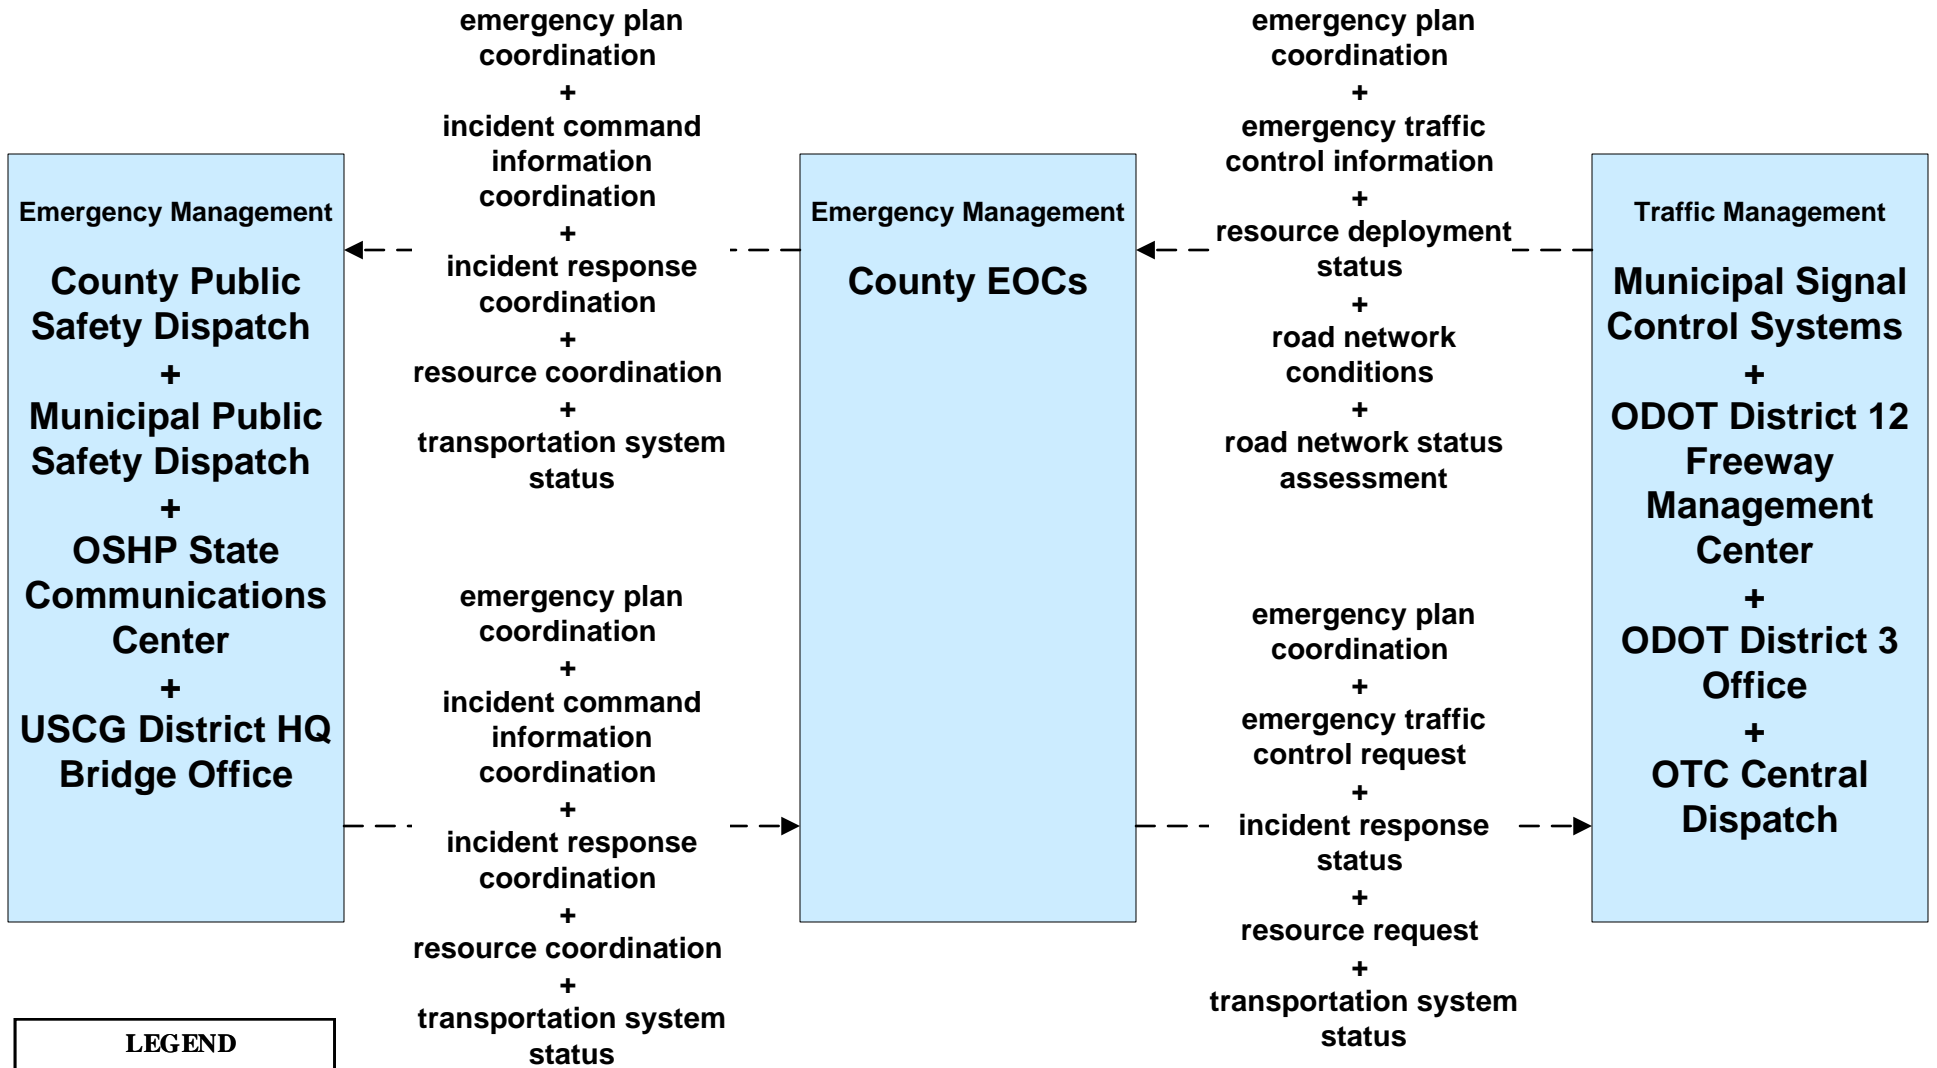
Emergency Management

County Public Safety Dispatch
+
Municipal Public Safety Dispatch
+
OSHP State Communications Center
+
USCG District HQ Bridge Office

emergency plan coordination
+
incident command information coordination
+
incident response coordination
+
resource coordination
+
transportation system status

emergency plan coordination
+
incident command information coordination
+
incident response coordination
+
resource coordination
+
transportation system status

Emergency Management

County EOCs

emergency plan coordination
+
emergency traffic control information
+
resource deployment status
+
road network conditions
+
road network status assessment

emergency plan coordination
+
emergency traffic control request
+
incident response status
+
resource request
+
transportation system status

Traffic Management

Municipal Signal Control Systems
+
ODOT District 12 Freeway Management Center
+
ODOT District 3 Office
+
OTC Central Dispatch

LEGEND